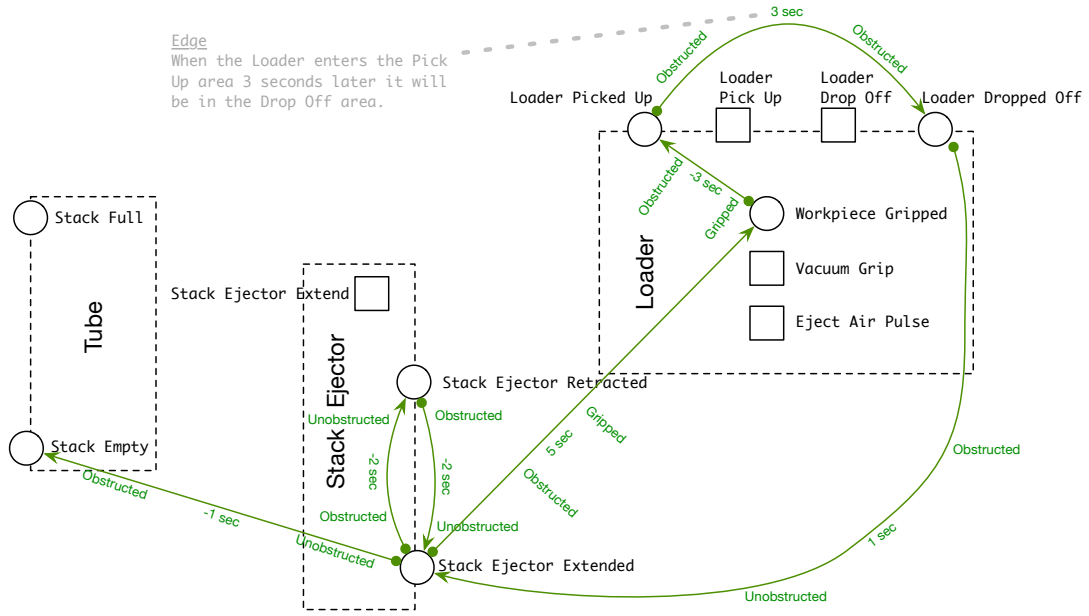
Edge
When the Loader enters the Pick Up area 3 seconds later it will be in the Drop Off area.

3 sec
Obstructed
Obstructed
Loader Picked Up
Loader Pick Up
Loader Drop Off
Loader Dropped Off

Obstructed
-3 sec
Gripped
Workpiece Gripped
Loader
Vacuum Grip
Eject Air Pulse

Stack Full
Tube
Stack Empty

Stack Ejector Extend
Stack Ejector
Stack Ejector Retracted
Unobstructed
Obstructed
-2 sec
-2 sec
Obstructed
Unobstructed
Stack Ejector Extended

Obstructed
-1 sec
Unobstructed

Gripped
5 sec
Obstructed

Obstructed
1 sec
Unobstructed